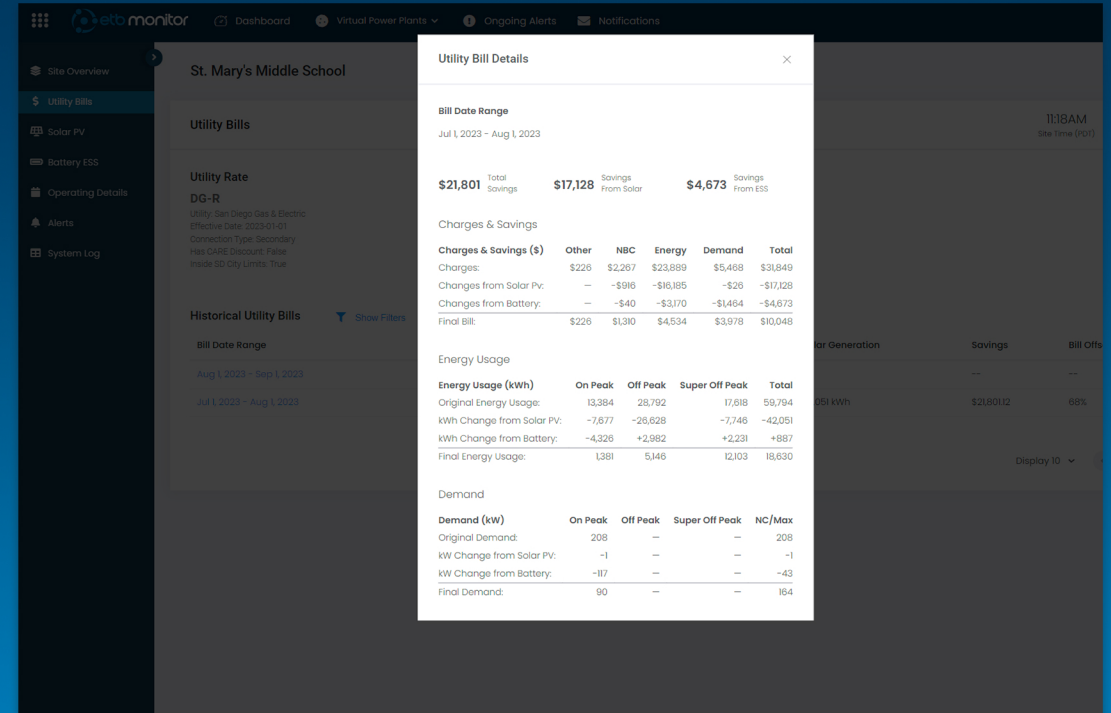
etb monitor Dashboard Virtual Power Plants Ongoing Alerts Notifications

Site Overview
Utility Bills
Solar PV
Battery ESS
Operating Details
Alerts
System Log

St. Mary's Middle School

Utility Bills

11:18AM
Site Time (PDT)

Utility Rate
DG-R
Utility: San Diego Gas & Electric
Effective Date: 2023-01-01
Connection Type: Secondary
Has CARE Discount: False
Inside SD City Limits: True

Historical Utility Bills
Show Filters

Bill Date Range
Aug 1, 2023 - Sep 1, 2023
Jul 1, 2023 - Aug 1, 2023

lar Generation
051 kWh

Savings
--
$21,801.12

Bill Offs
--
68%

Display 10

Utility Bill Details

Bill Date Range
Jul 1, 2023 - Aug 1, 2023

$21,801 Total Savings
$17,128 Savings From Solar
$4,673 Savings From ESS

Charges & Savings

| Charges & Savings ($) | Other | NBC | Energy | Demand | Total |
|---|---|---|---|---|---|
| Charges: | $226 | $2,267 | $23,889 | $5,468 | $31,849 |
| Changes from Solar Pv: | — | -$916 | -$16,185 | -$26 | -$17,128 |
| Changes from Battery: | — | -$40 | -$3,170 | -$1,464 | -$4,673 |
| Final Bill: | $226 | $1,310 | $4,534 | $3,978 | $10,048 |

Energy Usage

| Energy Usage (kWh) | On Peak | Off Peak | Super Off Peak | Total |
|---|---|---|---|---|
| Original Energy Usage: | 13,384 | 28,792 | 17,618 | 59,794 |
| kWh Change from Solar PV: | -7,677 | -26,628 | -7,746 | -42,051 |
| kWh Change from Battery: | -4,326 | +2,982 | +2,231 | +887 |
| Final Energy Usage: | 1,381 | 5,146 | 12,103 | 18,630 |

Demand

| Demand (kW) | On Peak | Off Peak | Super Off Peak | NC/Max |
|---|---|---|---|---|
| Original Demand: | 208 | — | — | 208 |
| kW Change from Solar PV: | -1 | — | — | -1 |
| kW Change from Battery: | -117 | — | — | -43 |
| Final Demand: | 90 | — | — | 164 |